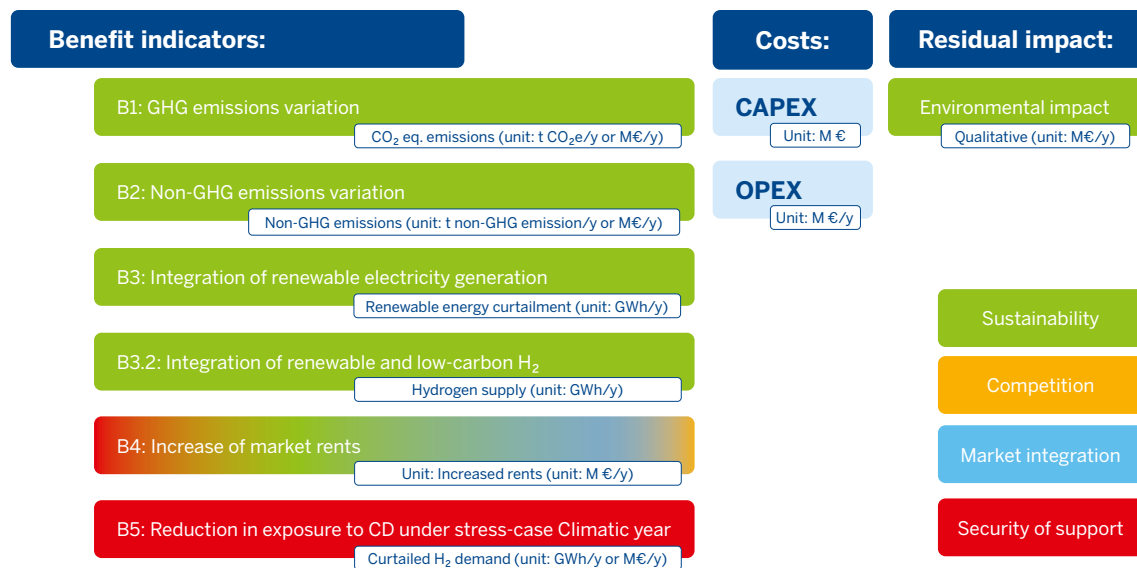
Benefit indicators:

B1: GHG emissions variation
$CO_2$ eq. emissions (unit: t $CO_2e$/y or M€/y)

B2: Non-GHG emissions variation
Non-GHG emissions (unit: t non-GHG emission/y or M€/y)

B3: Integration of renewable electricity generation
Renewable energy curtailment (unit: GWh/y)

B3.2: Integration of renewable and low-carbon $H_2$
Hydrogen supply (unit: GWh/y)

B4: Increase of market rents
Unit: Increased rents (unit: M €/y)

B5: Reduction in exposure to CD under stress-case Climatic year
Curtailed $H_2$ demand (unit: GWh/y or M€/y)

Costs:

CAPEX
Unit: M €

OPEX
Unit: M €/y

Residual impact:

Environmental impact
Qualitative (unit: M€/y)

Sustainability

Competition

Market integration

Security of support